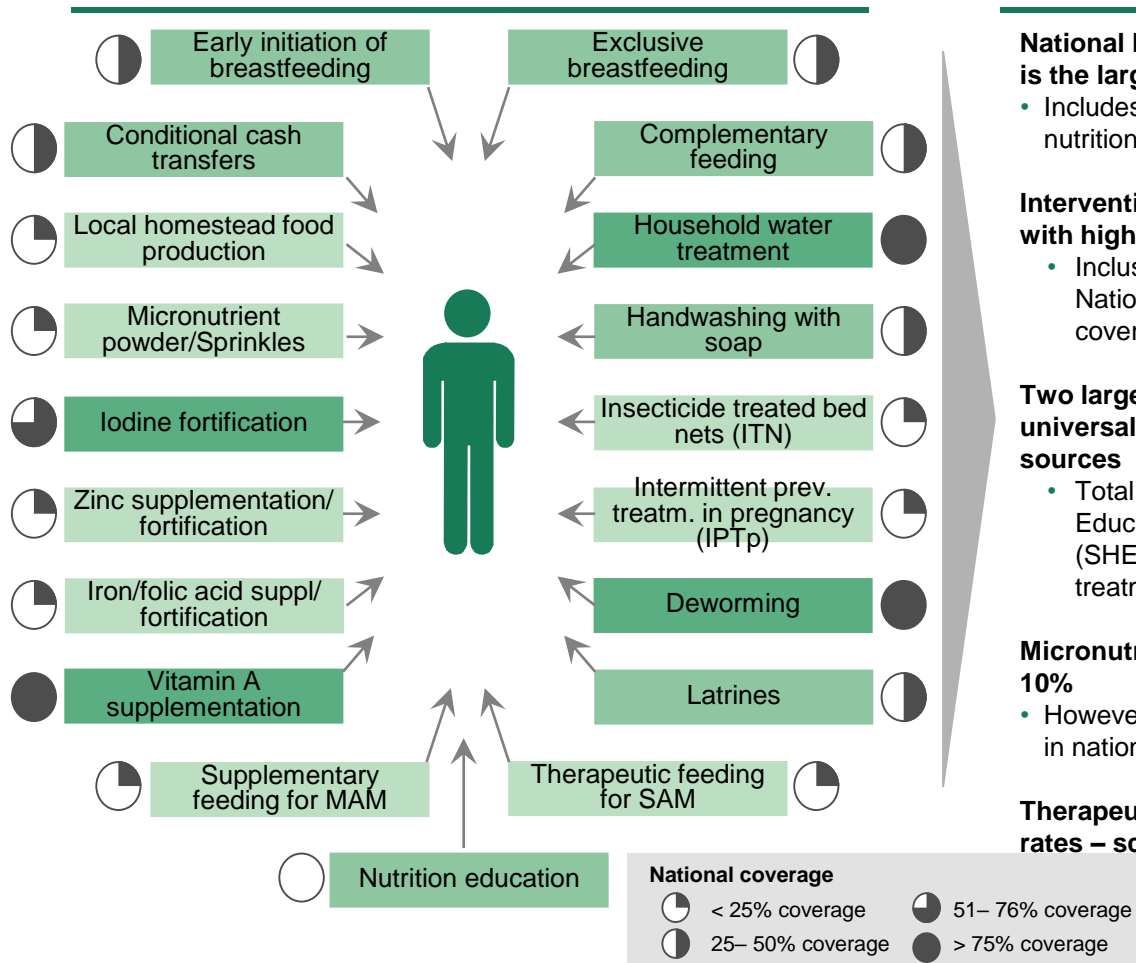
Early initiation of breastfeeding

Exclusive breastfeeding

Conditional cash transfers

Complementary feeding

Local homestead food production

Household water treatment

Micronutrient powder/Sprinkles

Handwashing with soap

Iodine fortification

Insecticide treated bed nets (ITN)

Zinc supplementation/ fortification

Intermittent prev. treatm. in pregnancy (IPTp)

Iron/folic acid suppl/ fortification

Deworming

Vitamin A supplementation

Latrines

Supplementary feeding for MAM

Therapeutic feeding for SAM

Nutrition education

National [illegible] is the larg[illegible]
• Includes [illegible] nutrition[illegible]

Interventi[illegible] with high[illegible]
• Inclus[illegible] Natio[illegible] cover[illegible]

Two large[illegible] universal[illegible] sources
• Total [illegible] Educ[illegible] (SHE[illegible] treatm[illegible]

Micronutr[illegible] 10%
• Howeve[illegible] in nation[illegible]

Therapeu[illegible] rates – so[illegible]

National coverage
< 25% coverage
51– 76% coverage
25– 50% coverage
> 75% coverage